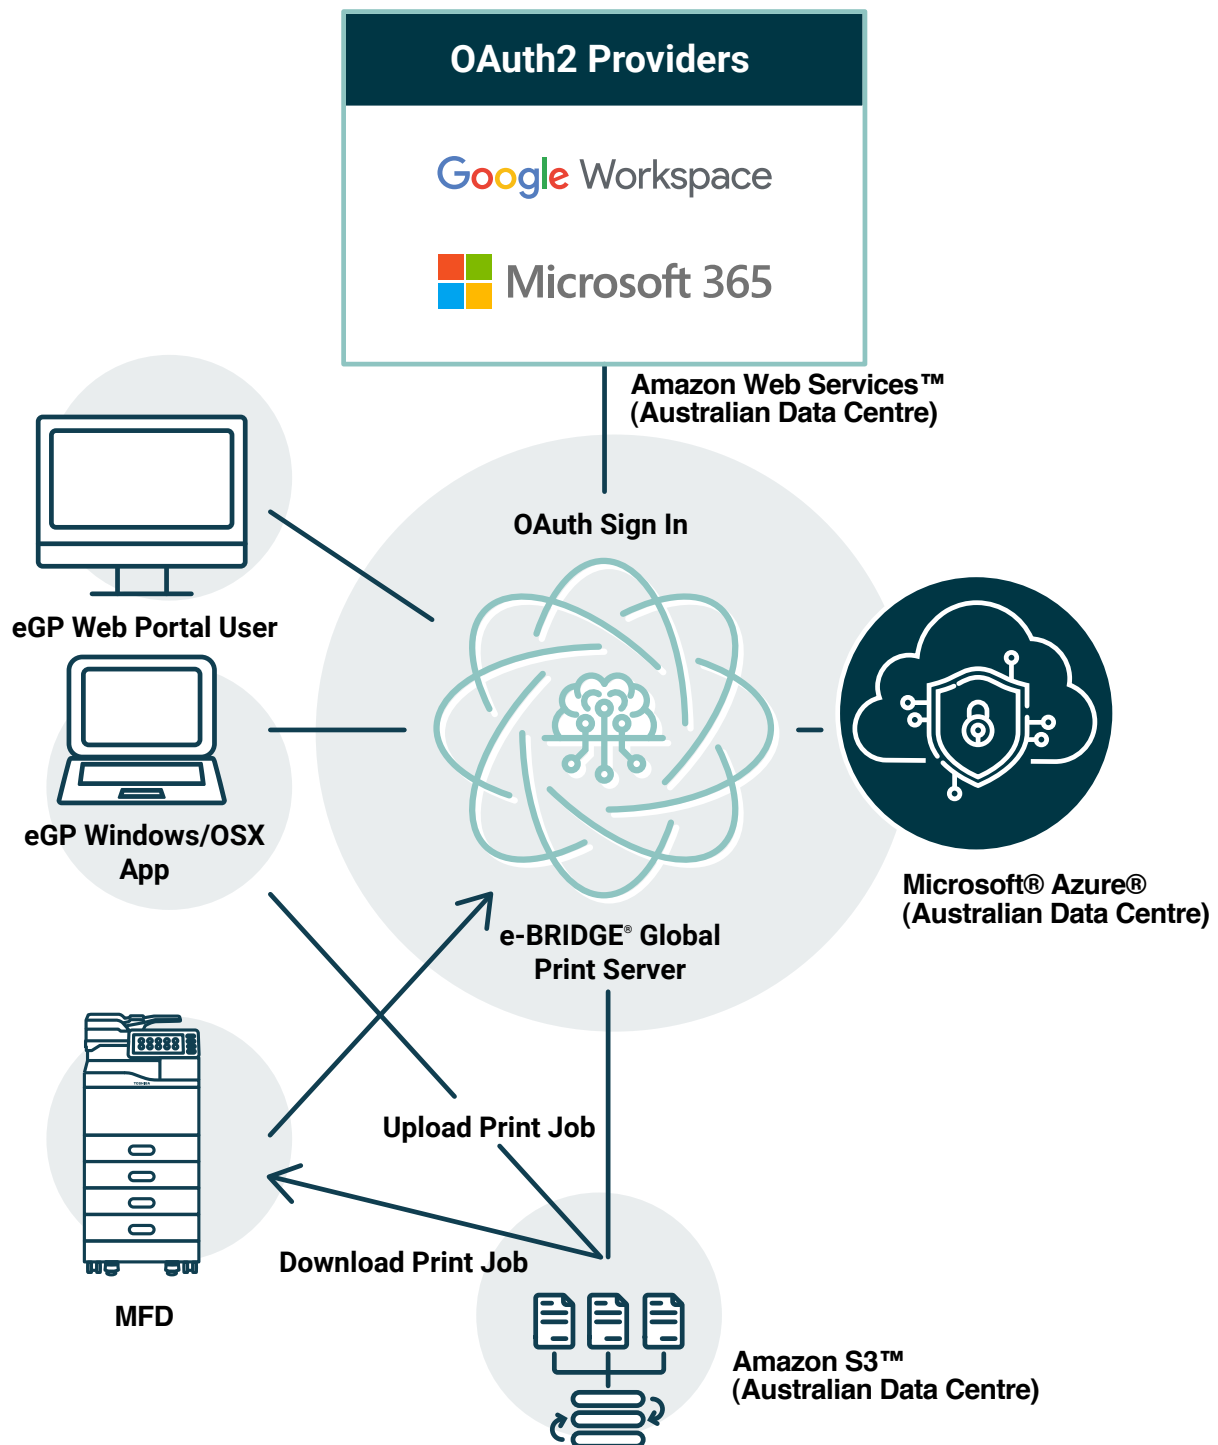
OAuth2 Providers

Google Workspace

Microsoft 365

Amazon Web Services™ (Australian Data Centre)

OAuth Sign In

eGP Web Portal User

eGP Windows/OSX App

Microsoft® Azure® (Australian Data Centre)

e-BRIDGE® Global Print Server

Upload Print Job

Download Print Job

MFD

Amazon S3™ (Australian Data Centre)